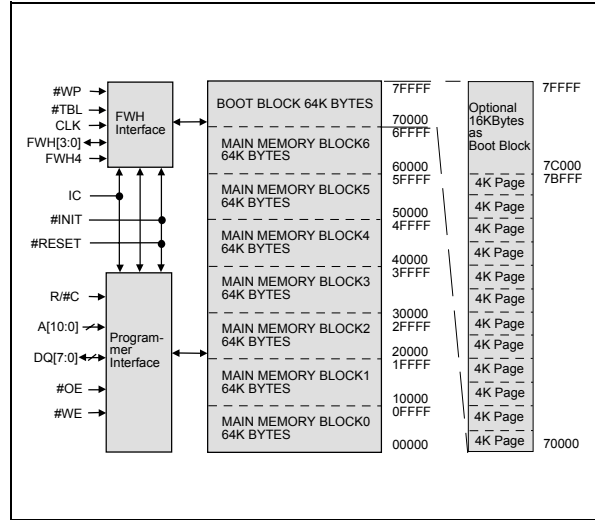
#WP
#TBL
CLK
FWH[3:0]
FWH4

FWH Interface

IC
#INIT
#RESET

R/#C
A[10:0]
DQ[7:0]
#OE
#WE

Programmer Interface

BOOT BLOCK 64K BYTES
MAIN MEMORY BLOCK6 64K BYTES
MAIN MEMORY BLOCK5 64K BYTES
MAIN MEMORY BLOCK4 64K BYTES
MAIN MEMORY BLOCK3 64K BYTES
MAIN MEMORY BLOCK2 64K BYTES
MAIN MEMORY BLOCK1 64K BYTES
MAIN MEMORY BLOCK0 64K BYTES

7FFFF
70000
6FFFF
60000
5FFFF
50000
4FFFF
40000
3FFFF
30000
2FFFF
20000
1FFFF
10000
0FFFF
00000

Optional 16KBytes as Boot Block

4K Page
4K Page
4K Page
4K Page
4K Page
4K Page
4K Page
4K Page
4K Page
4K Page
4K Page
4K Page

7FFFF
7C000
7BFFF
70000